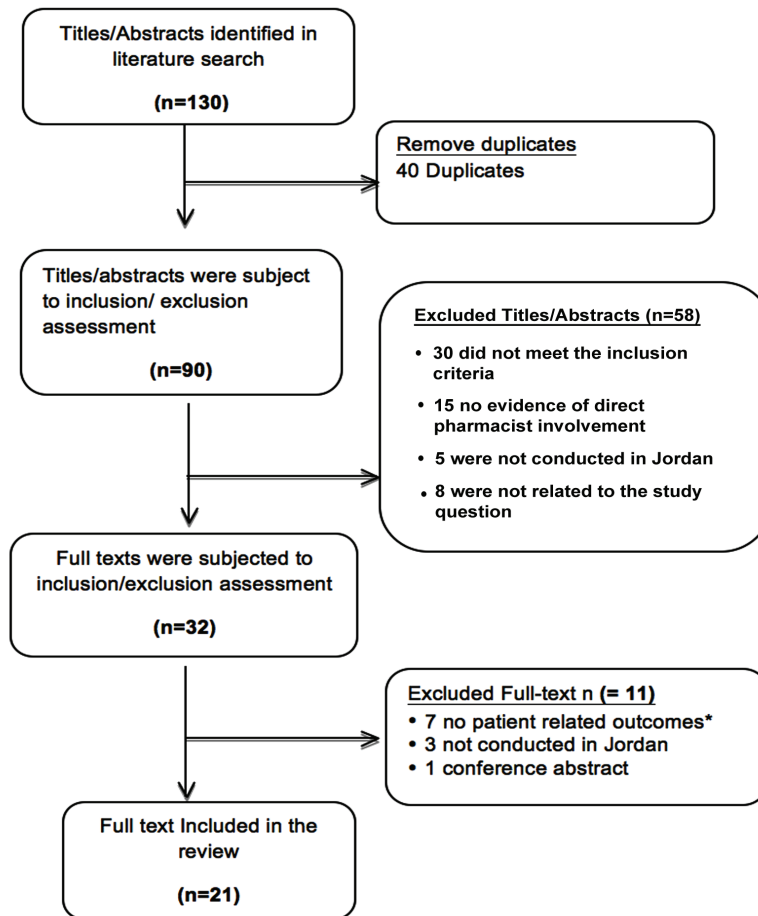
Titles/Abstracts identified in literature search

(n=130)

Remove duplicates
40 Duplicates

Titles/abstracts were subject to inclusion/ exclusion assessment

(n=90)

Excluded Titles/Abstracts (n=58)

- 30 did not meet the inclusion criteria
- 15 no evidence of direct pharmacist involvement
- 5 were not conducted in Jordan
- 8 were not related to the study question

Full texts were subjected to inclusion/exclusion assessment

(n=32)

Excluded Full-text n (= 11)
- 7 no patient related outcomes*
- 3 not conducted in Jordan
- 1 conference abstract

Full text Included in the review

(n=21)